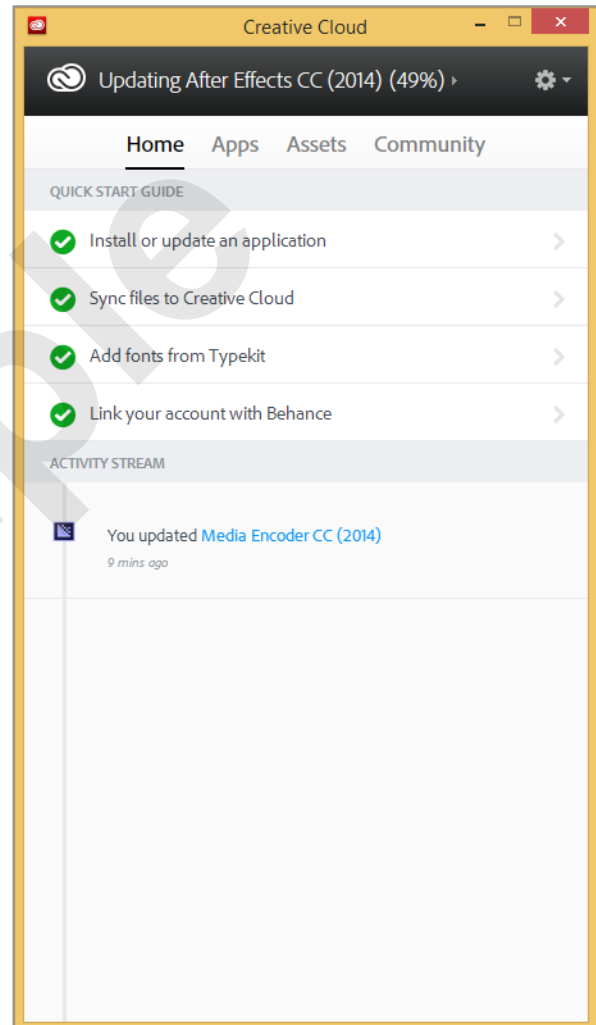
Creative Cloud

Updating After Effects CC (2014) (49%)

Home Apps Assets Community

QUICK START GUIDE

Install or update an application

Sync files to Creative Cloud

Add fonts from Typekit

Link your account with Behance

ACTIVITY STREAM

You updated Media Encoder CC (2014)
9 mins ago